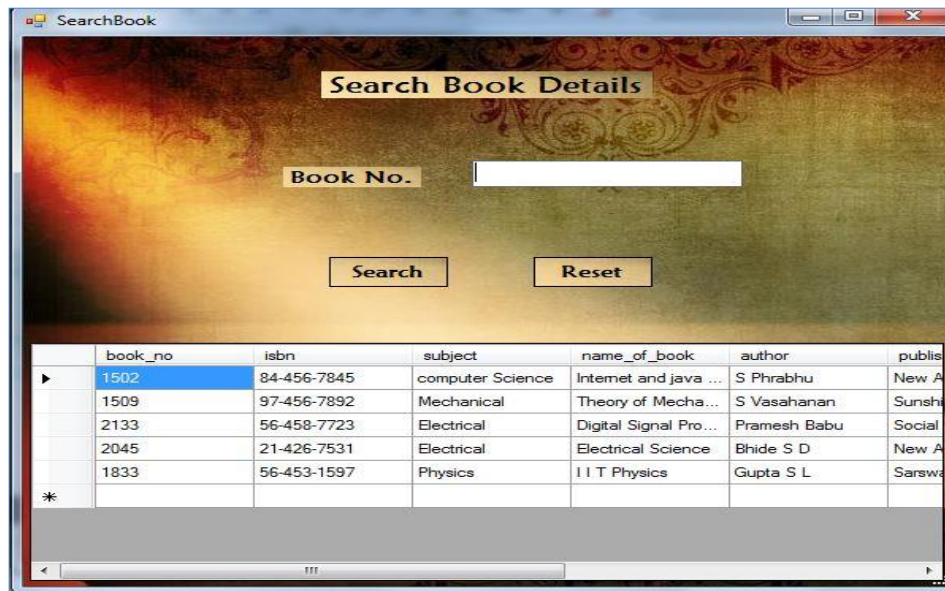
SearchBook

Search Book Details

Book No.

Search

Reset

| | book_no | isbn | subject | name_of_book | author | publis |
|---|---|---|---|---|---|---|
| ▸ | 1502 | 84-456-7845 | computer Science | Internet and java ... | S Phrabhu | New A |
| | 1509 | 97-456-7892 | Mechanical | Theory of Mecha... | S Vasahanan | Sunshi |
| | 2133 | 56-458-7723 | Electrical | Digital Signal Pro... | Pramesh Babu | Social |
| | 2045 | 21-426-7531 | Electrical | Electrical Science | Bhide S D | New A |
| | 1833 | 56-453-1597 | Physics | I I T Physics | Gupta S L | Sarswa |
| * | | | | | | |